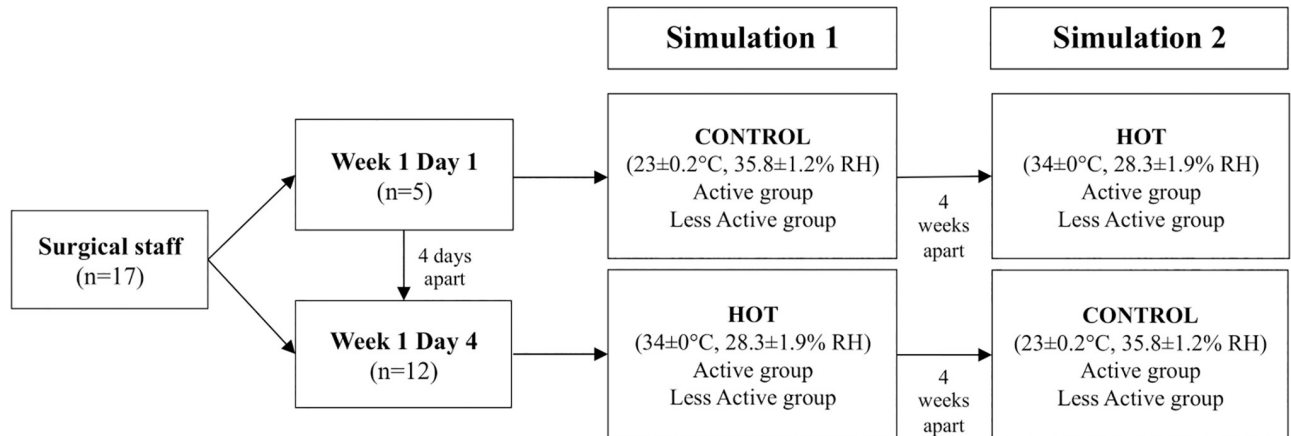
Simulation 1

Simulation 2

Surgical staff
(n=17)

Week 1 Day 1
(n=5)

4 days apart

Week 1 Day 4
(n=12)

CONTROL
(23±0.2°C, 35.8±1.2% RH)
Active group
Less Active group

4 weeks apart

HOT
(34±0°C, 28.3±1.9% RH)
Active group
Less Active group

HOT
(34±0°C, 28.3±1.9% RH)
Active group
Less Active group

4 weeks apart

CONTROL
(23±0.2°C, 35.8±1.2% RH)
Active group
Less Active group